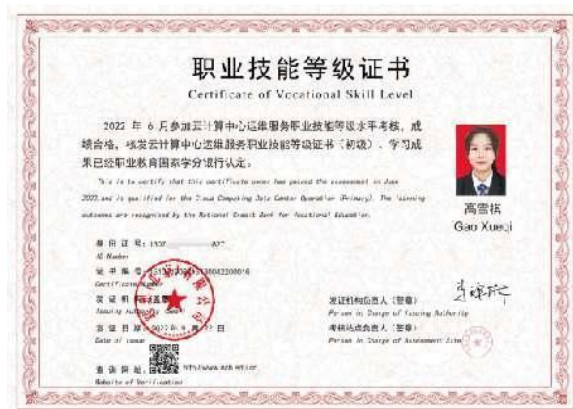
职业技能等级证书

Certificate of Vocational Skill Level

2022 年 6 月参加云计算中心运维服务职业技能等级水平考核，成绩合格，核发云计算中心运维服务职业技能等级证书（初级）。学习成果已经职业教育国家学分银行认定。

This is to certify that this certificate owner has passed the assessment in June 2022, and is qualified for the Cloud Computing Data Center Operation (Primary). The learning outcomes are recognized by the National Credit Bank for Vocational Education.

高雪棋
Gao Xueqi

身份证号：132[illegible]027
ID Number

证书编号：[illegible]2000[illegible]
Certificate Number

发证机构：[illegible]
Issuing Authority

发证日期：2022年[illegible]月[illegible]日
Date of Issue

查询网址：http://www.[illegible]
Website of Verification

发证机构负责人（签章）
Person in Charge of Issuing Authority

考核站点负责人（签章）
Person in Charge of Assessment Site

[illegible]